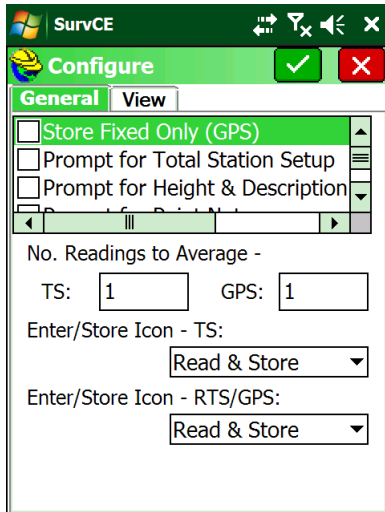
SurvCE

Configure

General View

Store Fixed Only (GPS)
Prompt for Total Station Setup
Prompt for Height & Description
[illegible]

No. Readings to Average -

TS: 1 GPS: 1

Enter/Store Icon - TS:

Read & Store

Enter/Store Icon - RTS/GPS:

Read & Store